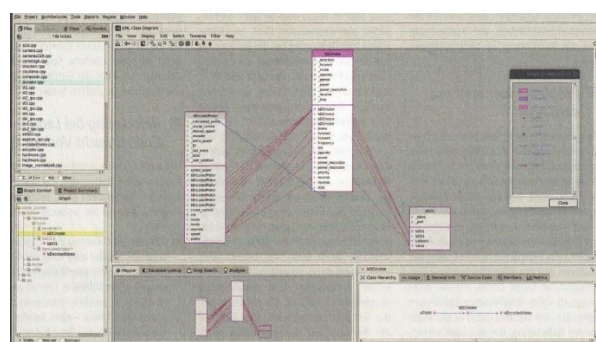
File Project Architecture Tools Reports Regular Window Help

Files

UML Class Diagram

File View Display Edit Select Traverse Filter Help

Graph Control

Project Summary

Graph

Player

Database Lookup

Graph Search

Analysis

Class Hierarchy

Usage

General Info

Source Code

Members

Metrics

Close